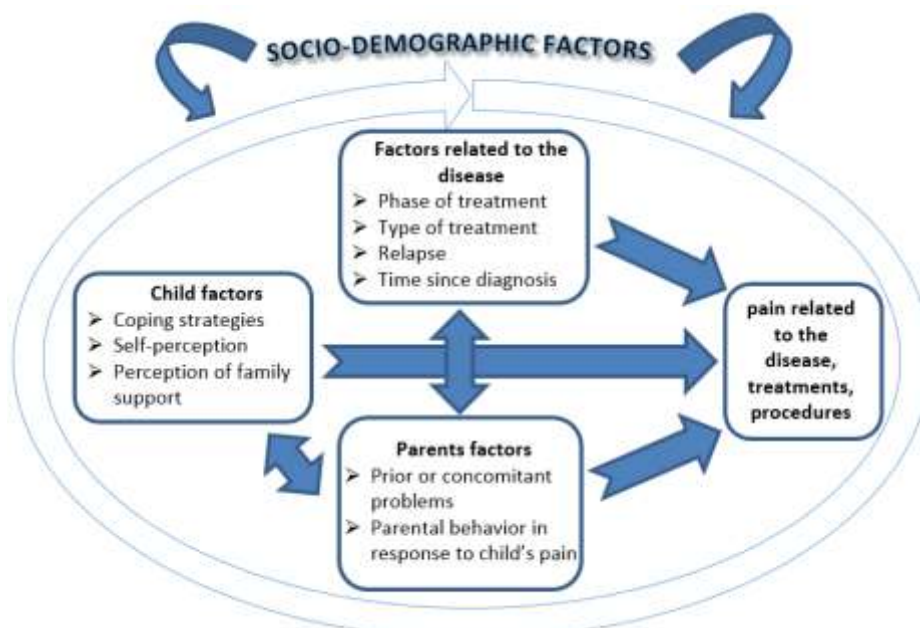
SOCIO-DEMOGRAPHIC FACTORS

Factors related to the disease
➢ Phase of treatment
➢ Type of treatment
➢ Relapse
➢ Time since diagnosis

Child factors
➢ Coping strategies
➢ Self-perception
➢ Perception of family support

pain related to the disease, treatments, procedures

Parents factors
➢ Prior or concomitant problems
➢ Parental behavior in response to child's pain